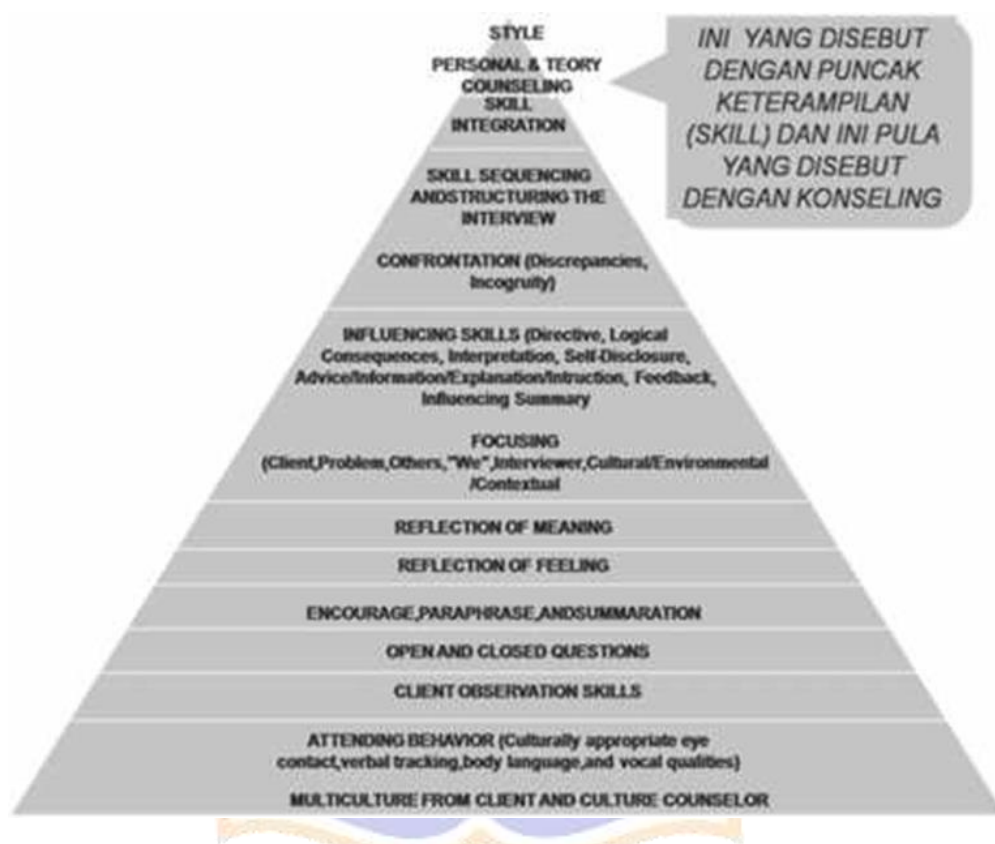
STYLE

PERSONAL & TEORY COUNSELING

SKILL INTEGRATION

INI YANG DISEBUT DENGAN PUNCAK KETERAMPILAN (SKILL) DAN INI PULA YANG DISEBUT DENGAN KONSELING

SKILL SEQUENCING ANDSTRUCTURING THE INTERVIEW

CONFRONTATION (Discrepancies, Incogruity)

INFLUENCING SKILLS (Directive, Logical Consequences, Interpretation, Self-Disclosure, Advice/Information/Explanation/Intruction, Feedback, Influencing Summary

FOCUSING (Client,Problem,Others,"We",Interviewer,Cultural/Environmental /Contextual

REFLECTION OF MEANING

REFLECTION OF FEELING

ENCOURAGE,PARAPHRASE,ANDSUMMARATION

OPEN AND CLOSED QUESTIONS

CLIENT OBSERVATION SKILLS

ATTENDING BEHAVIOR (Culturally appropriate eye contact,verbal tracking,body language,and vocal qualities)

MULTICULTURE FROM CLIENT AND CULTURE COUNSELOR